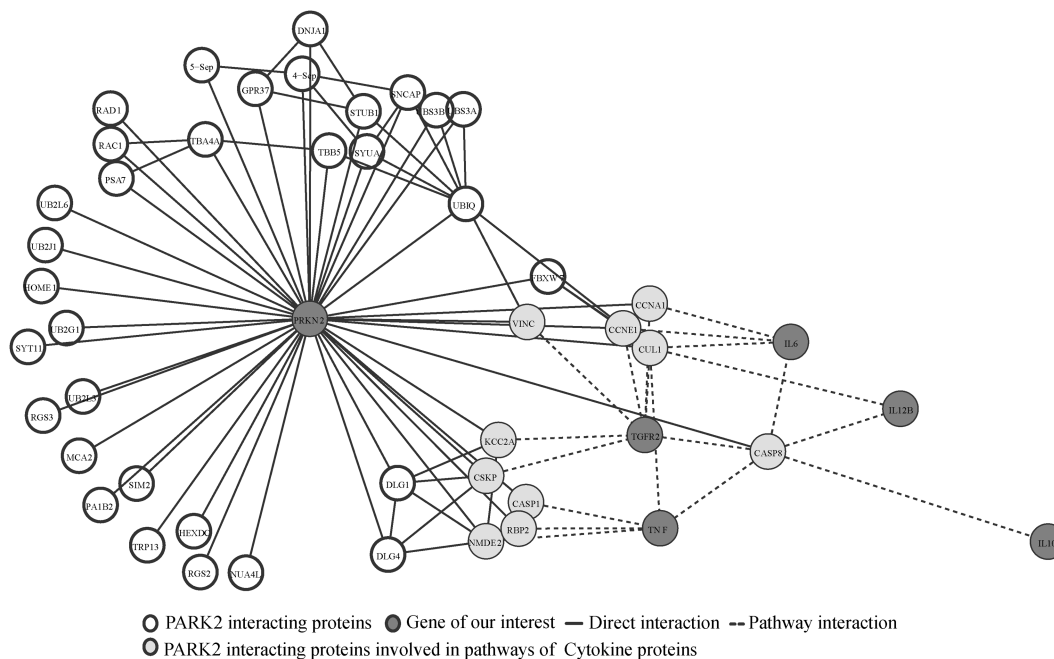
DNJA1
5-Sep
4-Sep
GPR37
SNCAP
STUB1
RAD1
UBS3B
UBS3A
RAC1
TBA4A
TBB5
SYUA
PSA7
UBIQ
UB2L6
UB2J1
FBXW7
HOME1
CCNA1
PRKN2
VINC
CCNE1
IL6
UB2G1
CUL1
SYT11
UB2L3
RGS3
IL12B
KCC2A
TGFR2
MCA2
CASP8
CSKP
SIM2
DLG1
PA1B2
CASP1
TNF
HEXDC
RBP2
TRP13
NMDE2
DLG4
RGS2
NUA4L
IL1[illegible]

PARK2 interacting proteins Gene of our interest — Direct interaction - - - Pathway interaction
PARK2 interacting proteins involved in pathways of Cytokine proteins